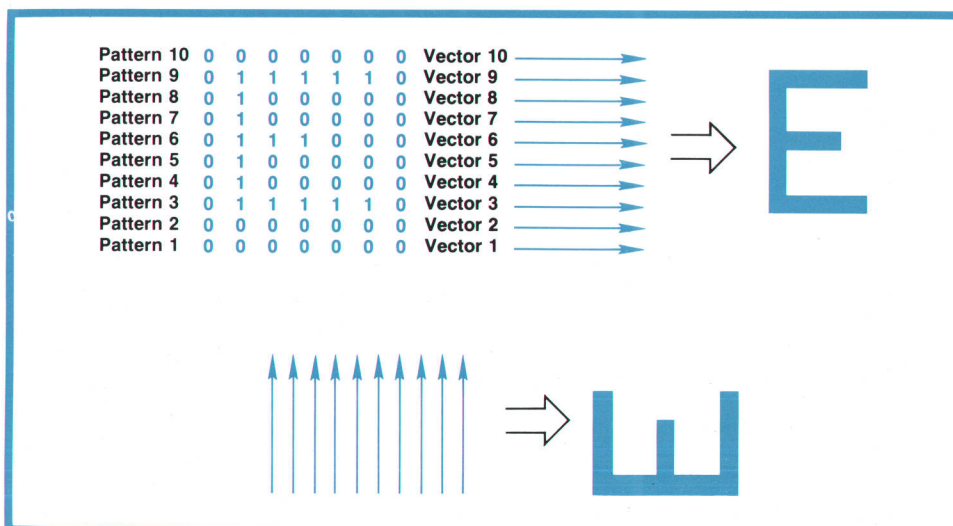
Pattern 10 0 0 0 0 0 0 0 Vector 10
Pattern 9 0 1 1 1 1 1 0 Vector 9
Pattern 8 0 1 0 0 0 0 0 Vector 8
Pattern 7 0 1 0 0 0 0 0 Vector 7
Pattern 6 0 1 1 1 0 0 0 Vector 6
Pattern 5 0 1 0 0 0 0 0 Vector 5
Pattern 4 0 1 0 0 0 0 0 Vector 4
Pattern 3 0 1 1 1 1 1 0 Vector 3
Pattern 2 0 0 0 0 0 0 0 Vector 2
Pattern 1 0 0 0 0 0 0 0 Vector 1